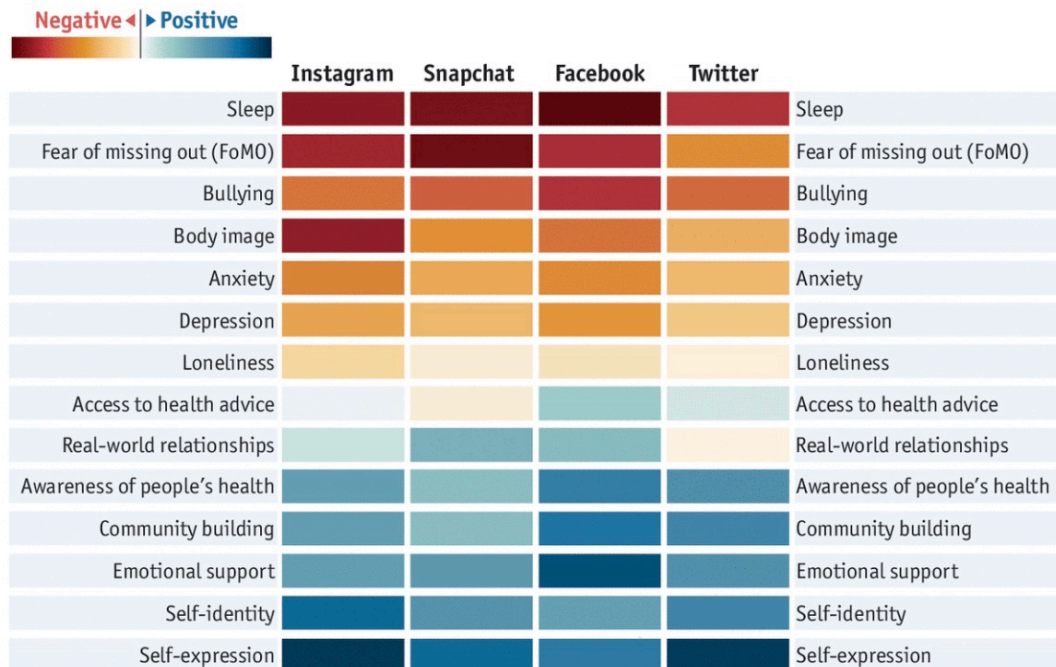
Negative ◂ ▸ Positive

| | Instagram | Snapchat | Facebook | Twitter | |
|---|---|---|---|---|---|
| Sleep | | | | | Sleep |
| Fear of missing out (FoMO) | | | | | Fear of missing out (FoMO) |
| Bullying | | | | | Bullying |
| Body image | | | | | Body image |
| Anxiety | | | | | Anxiety |
| Depression | | | | | Depression |
| Loneliness | | | | | Loneliness |
| Access to health advice | | | | | Access to health advice |
| Real-world relationships | | | | | Real-world relationships |
| Awareness of people's health | | | | | Awareness of people's health |
| Community building | | | | | Community building |
| Emotional support | | | | | Emotional support |
| Self-identity | | | | | Self-identity |
| Self-expression | | | | | Self-expression |